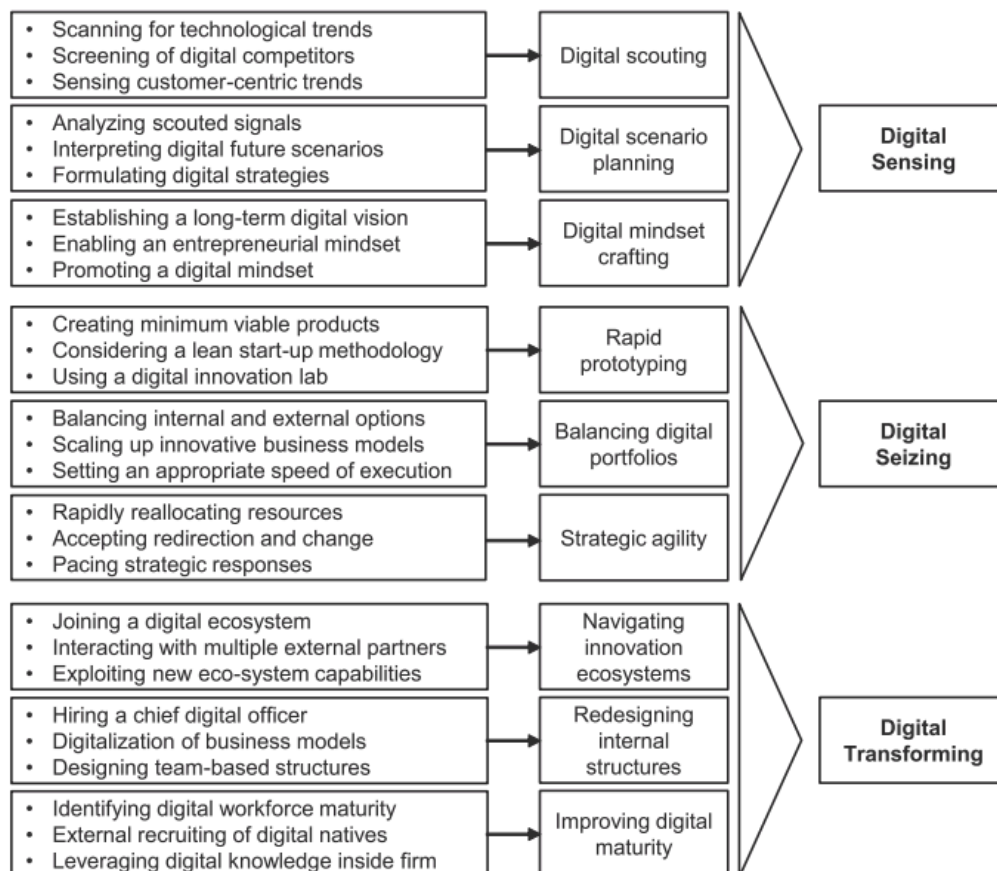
- Scanning for technological trends
- Screening of digital competitors
- Sensing customer-centric trends

Digital scouting

- Analyzing scouted signals
- Interpreting digital future scenarios
- Formulating digital strategies

Digital scenario planning

- Establishing a long-term digital vision
- Enabling an entrepreneurial mindset
- Promoting a digital mindset

Digital mindset crafting

**Digital Sensing**

- Creating minimum viable products
- Considering a lean start-up methodology
- Using a digital innovation lab

Rapid prototyping

- Balancing internal and external options
- Scaling up innovative business models
- Setting an appropriate speed of execution

Balancing digital portfolios

- Rapidly reallocating resources
- Accepting redirection and change
- Pacing strategic responses

Strategic agility

**Digital Seizing**

- Joining a digital ecosystem
- Interacting with multiple external partners
- Exploiting new eco-system capabilities

Navigating innovation ecosystems

- Hiring a chief digital officer
- Digitalization of business models
- Designing team-based structures

Redesigning internal structures

- Identifying digital workforce maturity
- External recruiting of digital natives
- Leveraging digital knowledge inside firm

Improving digital maturity

**Digital Transforming**